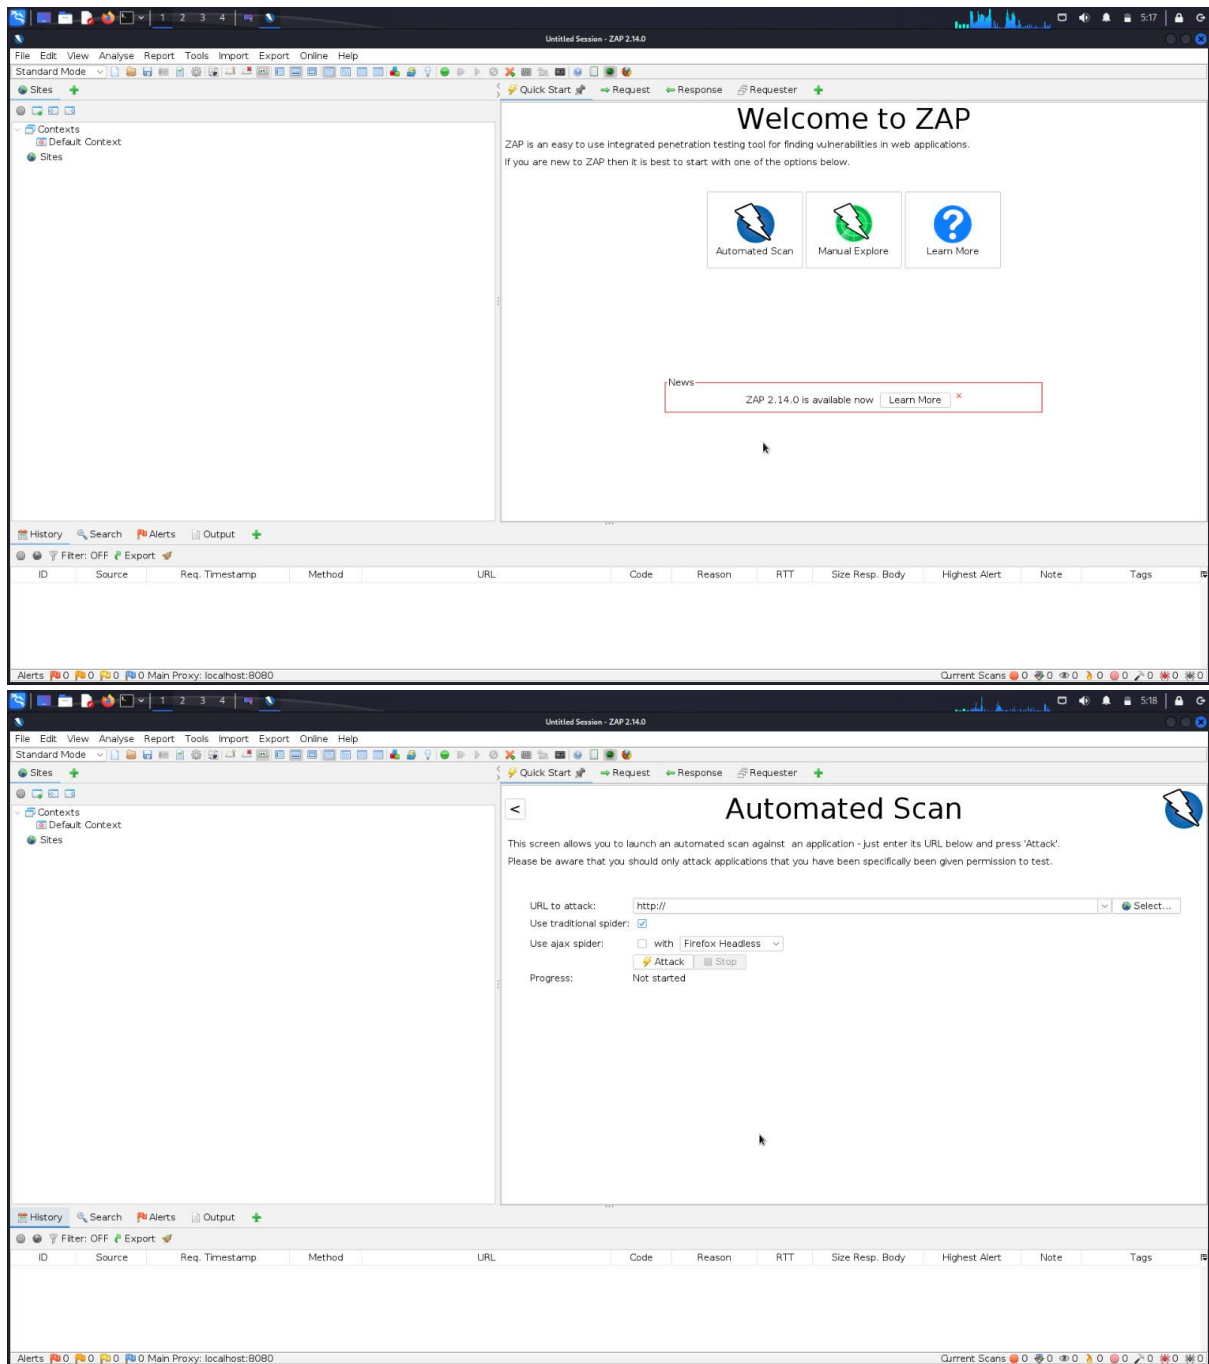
1 2 3 4
5:17

Untitled Session - ZAP 2.14.0

File Edit View Analyse Report Tools Import Export Online Help

Standard Mode

Sites

Contexts
Default Context
Sites

Quick Start Request Response Requester

Welcome to ZAP

ZAP is an easy to use integrated penetration testing tool for finding vulnerabilities in web applications.

If you are new to ZAP then it is best to start with one of the options below.

Automated Scan Manual Explore Learn More

News

ZAP 2.14.0 is available now Learn More ×

History Search Alerts Output

Filter: OFF Export

| ID | Source | Req. Timestamp | Method | URL | Code | Reason | RTT | Size Resp. Body | Highest Alert | Note | Tags |
|---|---|---|---|---|---|---|---|---|---|---|---|

Alerts 0 0 0 0 Main Proxy: localhost:8080

Current Scans 0 0 0 0 0 0 0 0

1 2 3 4
5:18

Untitled Session - ZAP 2.14.0

File Edit View Analyse Report Tools Import Export Online Help

Standard Mode

Sites

Contexts
Default Context
Sites

Quick Start Request Response Requester

<

Automated Scan

This screen allows you to launch an automated scan against an application - just enter its URL below and press 'Attack'.

Please be aware that you should only attack applications that you have been specifically been given permission to test.

URL to attack: http:// Select...

Use traditional spider:

Use ajax spider: with Firefox Headless

Attack Stop

Progress: Not started

History Search Alerts Output

Filter: OFF Export

| ID | Source | Req. Timestamp | Method | URL | Code | Reason | RTT | Size Resp. Body | Highest Alert | Note | Tags |
|---|---|---|---|---|---|---|---|---|---|---|---|

Alerts 0 0 0 0 Main Proxy: localhost:8080

Current Scans 0 0 0 0 0 0 0 0